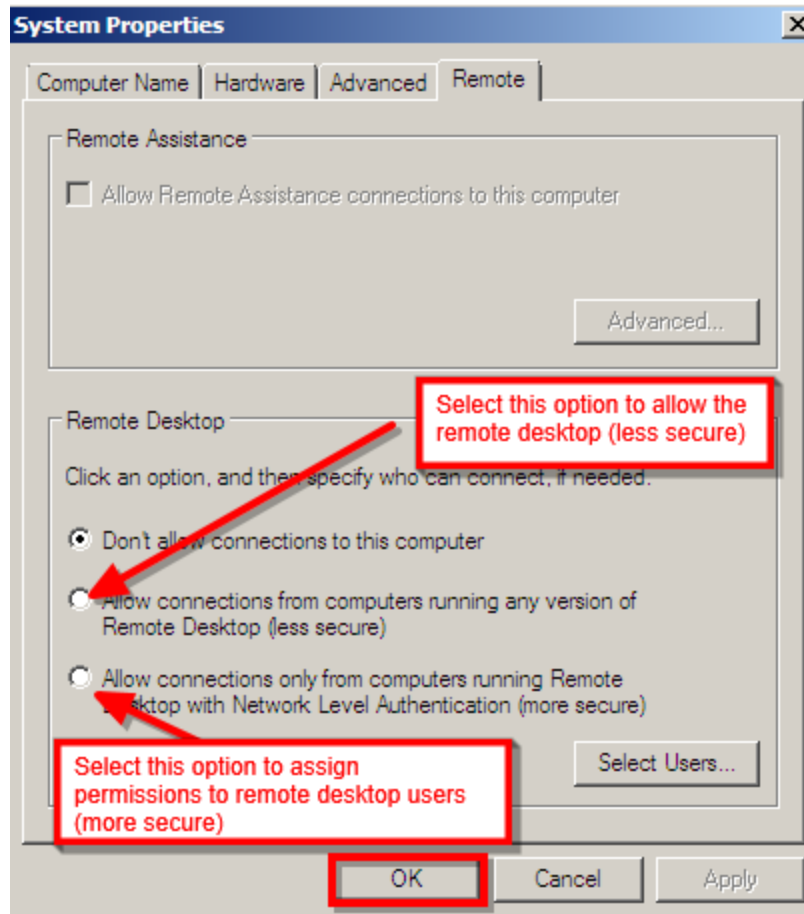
System Properties

Computer Name | Hardware | Advanced | Remote

Remote Assistance

Allow Remote Assistance connections to this computer

Advanced...

Remote Desktop

Select this option to allow the remote desktop (less secure)

Click an option, and then specify who can connect, if needed.

Don't allow connections to this computer

Allow connections from computers running any version of Remote Desktop (less secure)

Allow connections only from computers running Remote Desktop with Network Level Authentication (more secure)

Select this option to assign permissions to remote desktop users (more secure)

Select Users...

OK | Cancel | Apply